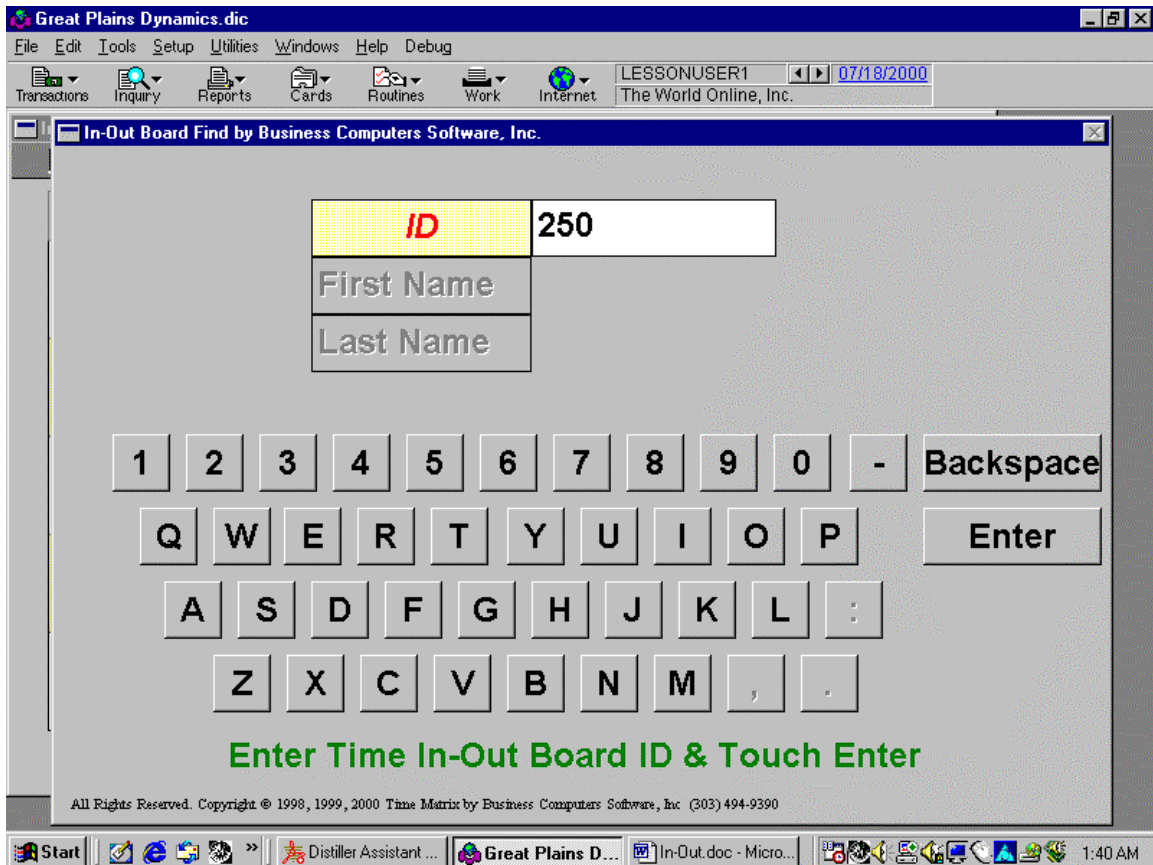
Great Plains Dynamics.dic

File Edit Tools Setup Utilities Windows Help Debug

Transactions Inquiry Reports Cards Routines Work Internet

LESSONUSER1 07/18/2000
The World Online, Inc.

In-Out Board Find by Business Computers Software, Inc.

| ID | 250 |
|---|---|
| First Name | |
| Last Name | |

1 2 3 4 5 6 7 8 9 0 - Backspace

Q W E R T Y U I O P Enter

A S D F G H J K L :

Z X C V B N M , .

Enter Time In-Out Board ID & Touch Enter

All Rights Reserved. Copyright © 1998, 1999, 2000 Time Matrix by Business Computers Software, Inc (303) 494-9390

Start | Distiller Assistant ... | Great Plains D... | In-Out.doc - Micro... | 1:40 AM